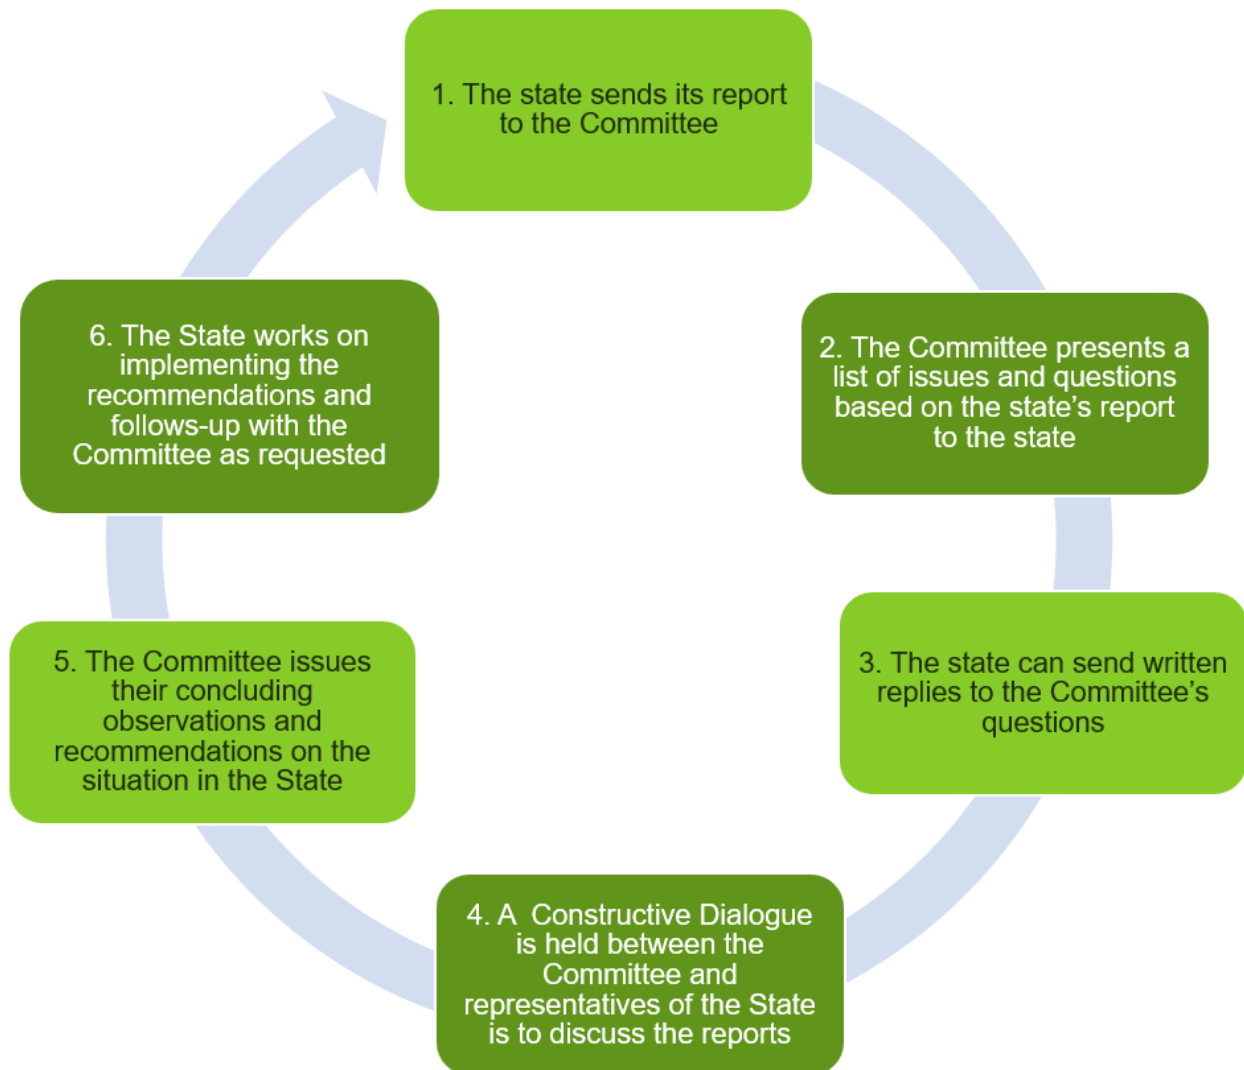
1. The state sends its report to the Committee

2. The Committee presents a list of issues and questions based on the state's report to the state

3. The state can send written replies to the Committee's questions

4. A Constructive Dialogue is held between the Committee and representatives of the State is to discuss the reports

5. The Committee issues their concluding observations and recommendations on the situation in the State

6. The State works on implementing the recommendations and follows-up with the Committee as requested